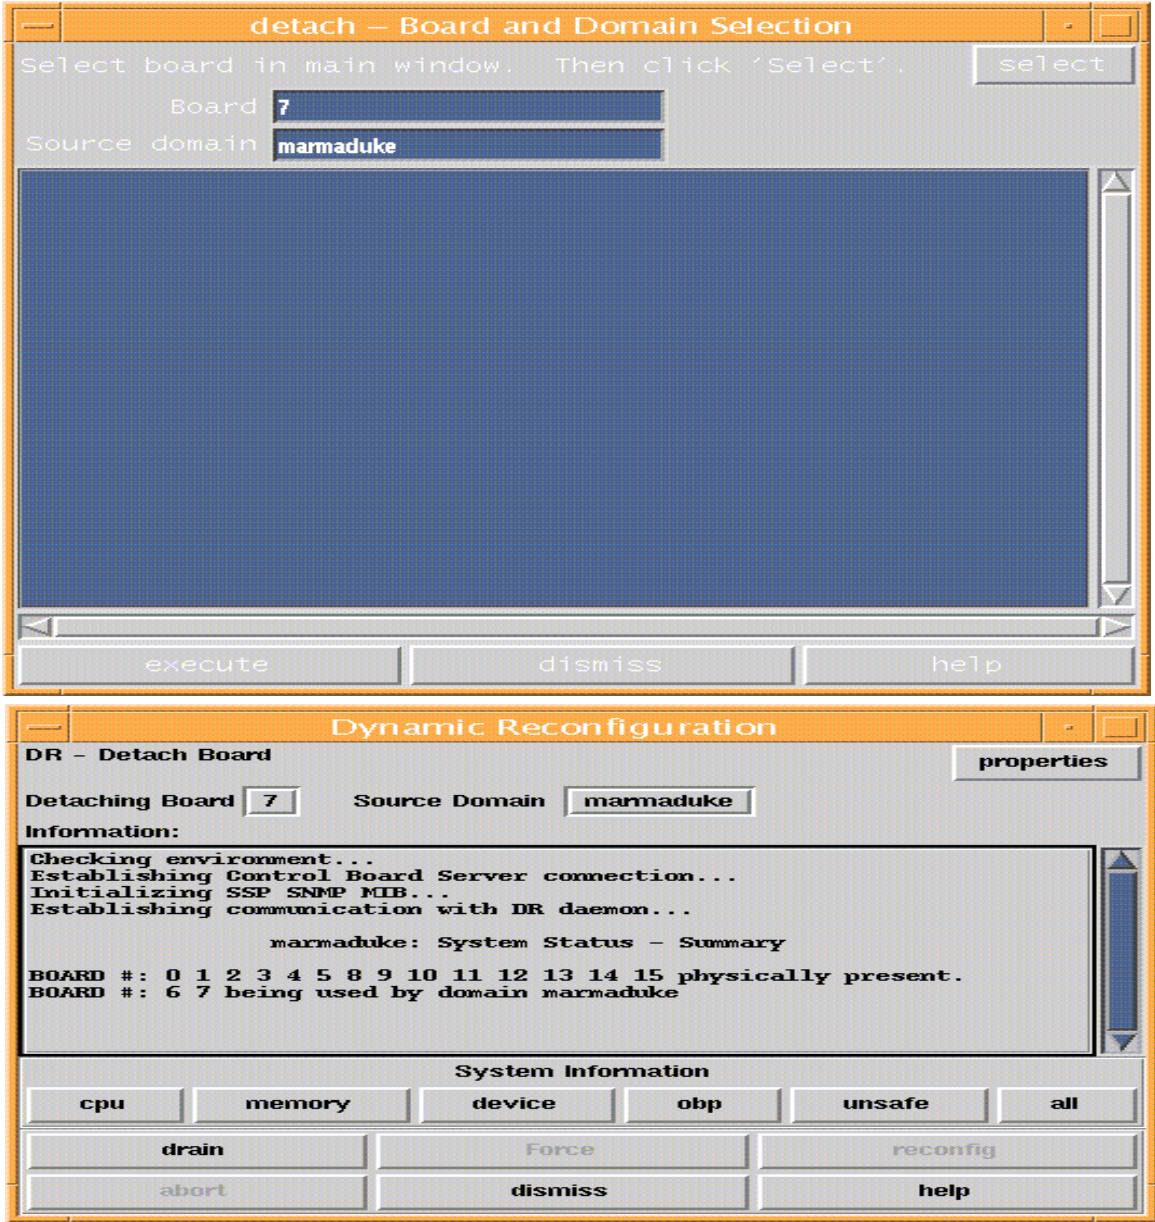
detach – Board and Domain Selection

Select board in main window. Then click 'Select'.

select

Board 7

Source domain marmaduke

execute

dismiss

help

Dynamic Reconfiguration

DR – Detach Board

properties

Detaching Board 7

Source Domain marmaduke

Information:

Checking environment...
Establishing Control Board Server connection...
Initializing SSP SNMP MIB...
Establishing communication with DR daemon...

marmaduke: System Status – Summary

BOARD #: 0 1 2 3 4 5 8 9 10 11 12 13 14 15 physically present.
BOARD #: 6 7 being used by domain marmaduke

System Information

| cpu | memory | device | obp | unsafe | all |
|---|---|---|---|---|---|

| drain | Force | reconfig |
|---|---|---|
| abort | dismiss | help |